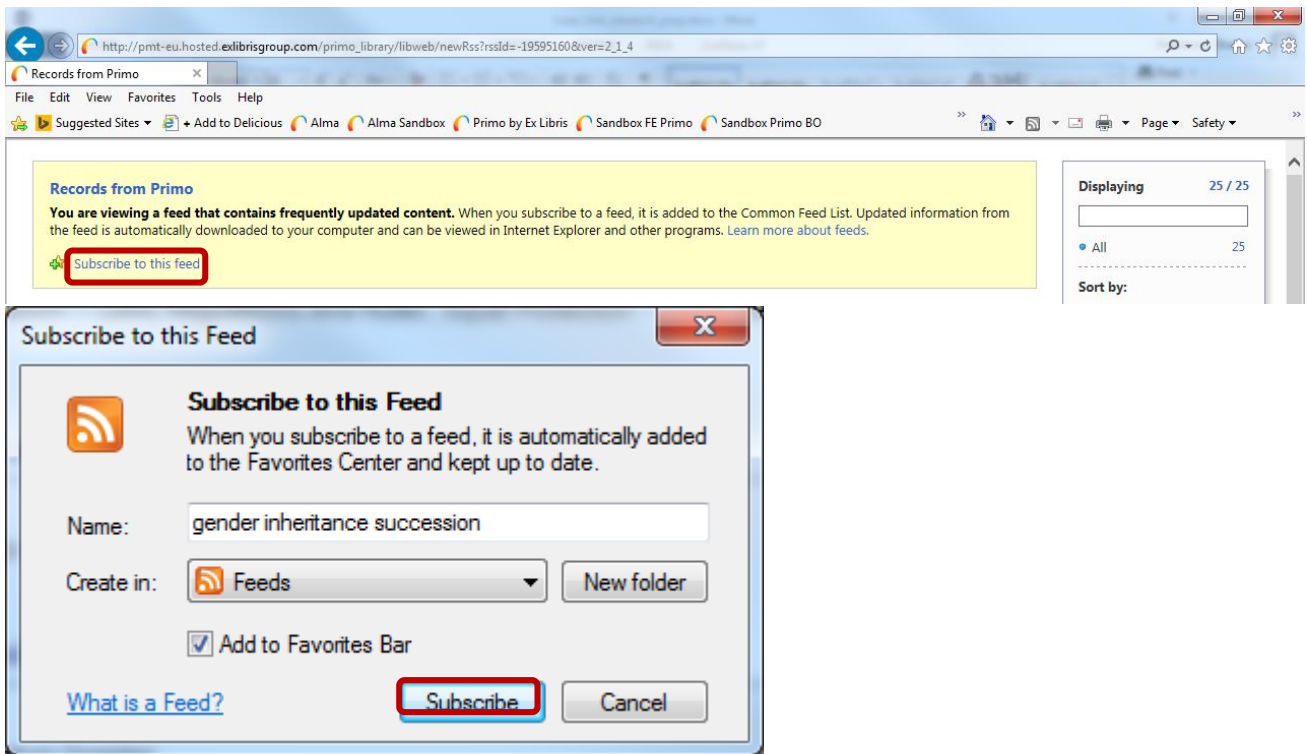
http://pmt-eu.hosted.exlibrisgroup.com/primo_library/libweb/newRss?rssId=-19595160&ver=2_1_4

Records from Primo

File Edit View Favorites Tools Help

Suggested Sites ▾ + Add to Delicious Alma Alma Sandbox Primo by Ex Libris Sandbox FE Primo Sandbox Primo BO

Page ▾ Safety ▾

Records from Primo

**You are viewing a feed that contains frequently updated content.** When you subscribe to a feed, it is added to the Common Feed List. Updated information from the feed is automatically downloaded to your computer and can be viewed in Internet Explorer and other programs. Learn more about feeds.

Subscribe to this feed

Displaying 25 / 25

• All 25

Sort by:

Subscribe to this Feed

Subscribe to this Feed

When you subscribe to a feed, it is automatically added to the Favorites Center and kept up to date.

Name: gender inheritance succession

Create in: Feeds New folder

Add to Favorites Bar

What is a Feed? Subscribe Cancel